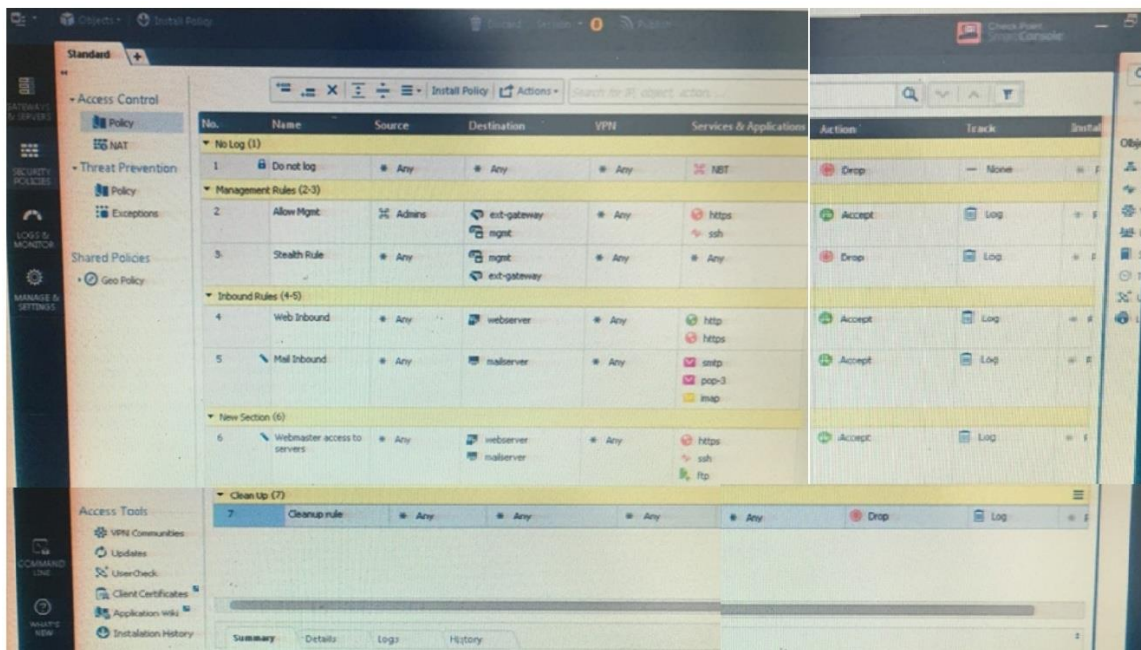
Objects | Install Policy

Check Point SmartConsole

Standard +

GATEWAYS & SERVERS

SECURITY POLICIES

LOGS & MONITOR

MANAGE & SETTINGS

COMMAND LINE

WHAT'S NEW

Access Control
Policy
NAT
Threat Prevention
Policy
Exceptions

Shared Policies
Geo Policy

Install Policy | Actions

Search for IP, object, action...

| No. | Name | Source | Destination | VPN | Services & Applications | Action | Track | Instal |
|---|---|---|---|---|---|---|---|---|
| No Log (1) | | | | | | | | |
| 1 | Do not log | Any | Any | Any | NBT | Drop | — None | |
| Management Rules (2-3) | | | | | | | | |
| 2 | Allow Mgmt | Admins | ext-gateway mgmt | Any | https ssh | Accept | Log | |
| 3 | Stealth Rule | Any | mgmt ext-gateway | Any | Any | Drop | Log | |
| Inbound Rules (4-5) | | | | | | | | |
| 4 | Web Inbound | Any | webserver | Any | http https | Accept | Log | |
| 5 | Mail Inbound | Any | mailserver | Any | smtp pop-3 imap | Accept | Log | |
| New Section (6) | | | | | | | | |
| 6 | Webmaster access to servers | Any | webserver mailserver | Any | https ssh ftp | Accept | Log | |
| Clean Up (7) | | | | | | | | |
| 7 | Cleanup rule | Any | Any | Any | Any | Drop | Log | |

Access Tools
VPN Communities
Updates
UserCheck
Client Certificates
Application Wiki
Installation History

Summary Details Logs History

Obj